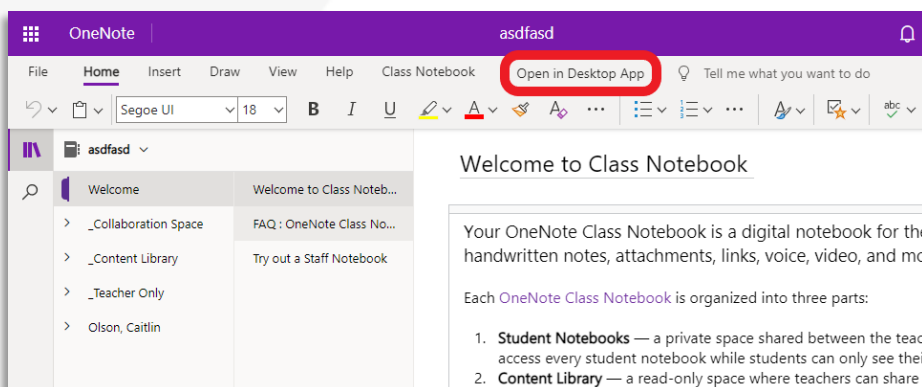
OneNote asdfasd

File Home Insert Draw View Help Class Notebook Open in Desktop App Tell me what you want to do

Segoe UI 18 B I U

asdfasd

Welcome
_Collaboration Space
_Content Library
_Teacher Only
Olson, Caitlin

Welcome to Class Noteb...
FAQ : OneNote Class No...
Try out a Staff Notebook

Welcome to Class Notebook

Your OneNote Class Notebook is a digital notebook for the handwritten notes, attachments, links, voice, video, and mo

Each OneNote Class Notebook is organized into three parts:

1. Student Notebooks — a private space shared between the teac access every student notebook while students can only see thei
2. Content Library — a read-only space where teachers can share